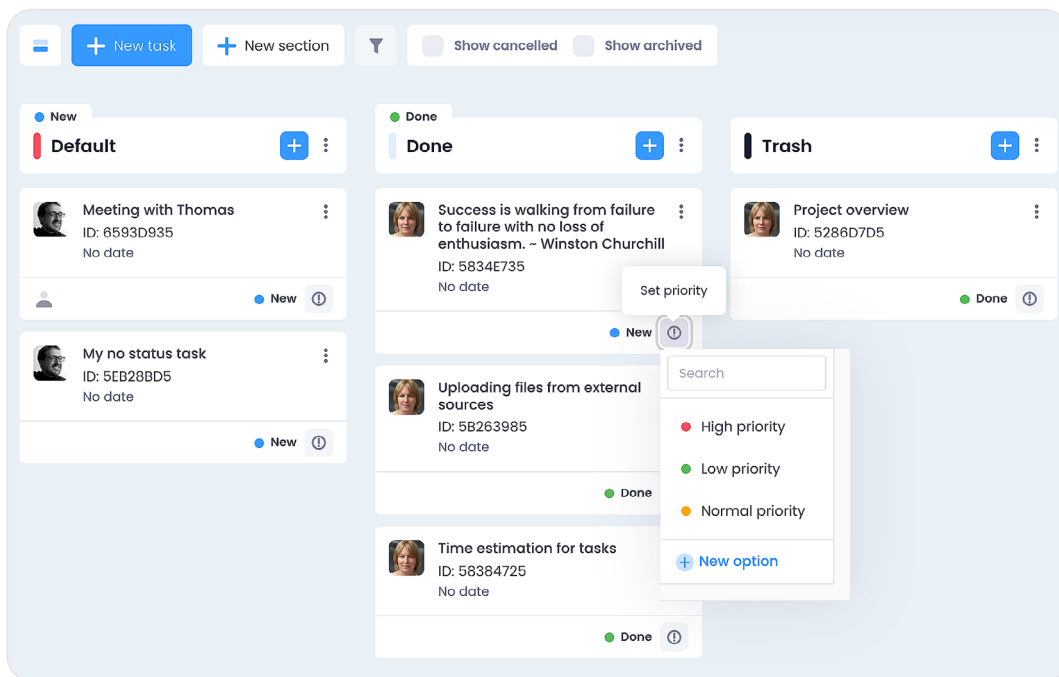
New task
New section
Show cancelled
Show archived

New
Default

Meeting with Thomas
ID: 6593D935
No date
New

My no status task
ID: 5EB28BD5
No date
New

Done
Done

Success is walking from failure to failure with no loss of enthusiasm. ~ Winston Churchill
ID: 5834E735
No date
New

Set priority

Uploading files from external sources
ID: 5B263985
No date
Done

Time estimation for tasks
ID: 58384725
No date
Done

Search
High priority
Low priority
Normal priority
New option

Trash

Project overview
ID: 5286D7D5
No date
Done